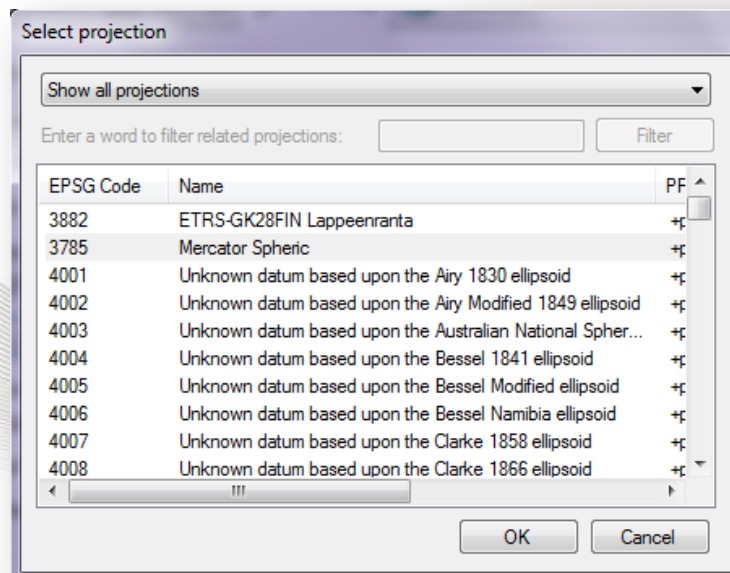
Select projection

Show all projections

Enter a word to filter related projections:

Filter

| EPSG Code | Name | PF |
|---|---|---|
| 3882 | ETRS-GK28FIN Lappeenranta | +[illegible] |
| 3785 | Mercator Spheric | +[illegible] |
| 4001 | Unknown datum based upon the Airy 1830 ellipsoid | +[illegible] |
| 4002 | Unknown datum based upon the Airy Modified 1849 ellipsoid | +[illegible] |
| 4003 | Unknown datum based upon the Australian National Spher... | +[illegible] |
| 4004 | Unknown datum based upon the Bessel 1841 ellipsoid | +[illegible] |
| 4005 | Unknown datum based upon the Bessel Modified ellipsoid | +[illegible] |
| 4006 | Unknown datum based upon the Bessel Namibia ellipsoid | +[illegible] |
| 4007 | Unknown datum based upon the Clarke 1858 ellipsoid | +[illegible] |
| 4008 | Unknown datum based upon the Clarke 1866 ellipsoid | +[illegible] |

OK

Cancel